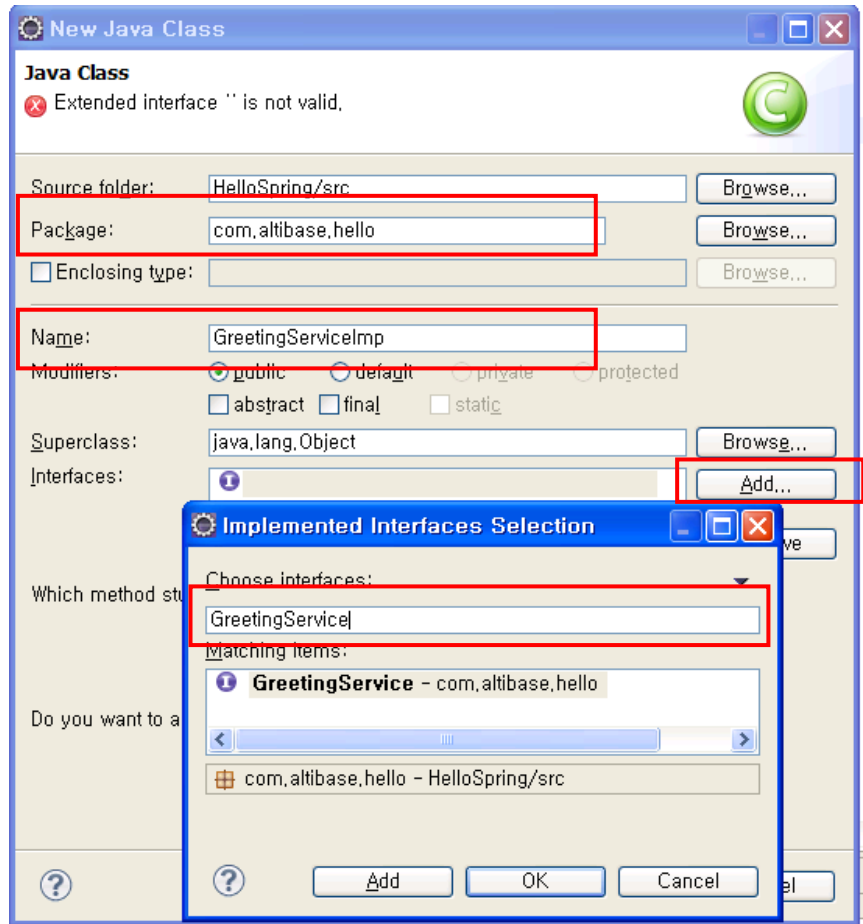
New Java Class

Java Class
Extended interface '' is not valid.

Source folder: HelloSpring/src Browse...
Package: com.altibase.hello Browse...
Enclosing type: Browse...

Name: GreetingServiceImp
Modifiers: public default private protected
abstract final static

Superclass: java.lang.Object Browse...
Interfaces: Add...
ve

Which method stu

Do you want to a

el

Implemented Interfaces Selection

Choose interfaces:
GreetingService
Matching items:
GreetingService - com.altibase.hello

com.altibase.hello - HelloSpring/src

Add OK Cancel